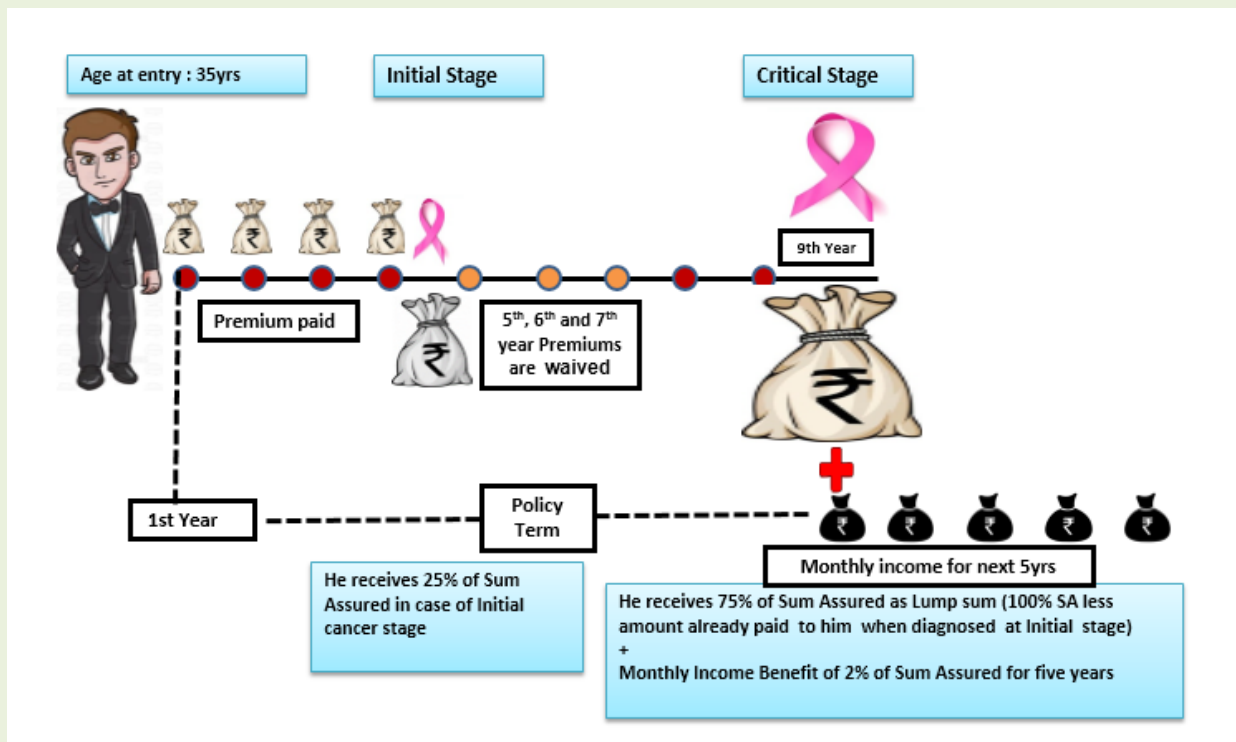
Age at entry : 35yrs

Initial Stage

Critical Stage

9th Year

Premium paid

$5^{th}$, $6^{th}$ and $7^{th}$ year Premiums are waived

1st Year

Policy Term

Monthly income for next 5yrs

He receives 25% of Sum Assured in case of Initial cancer stage

He receives 75% of Sum Assured as Lump sum (100% SA less amount already paid to him when diagnosed at Initial stage)
+
Monthly Income Benefit of 2% of Sum Assured for five years